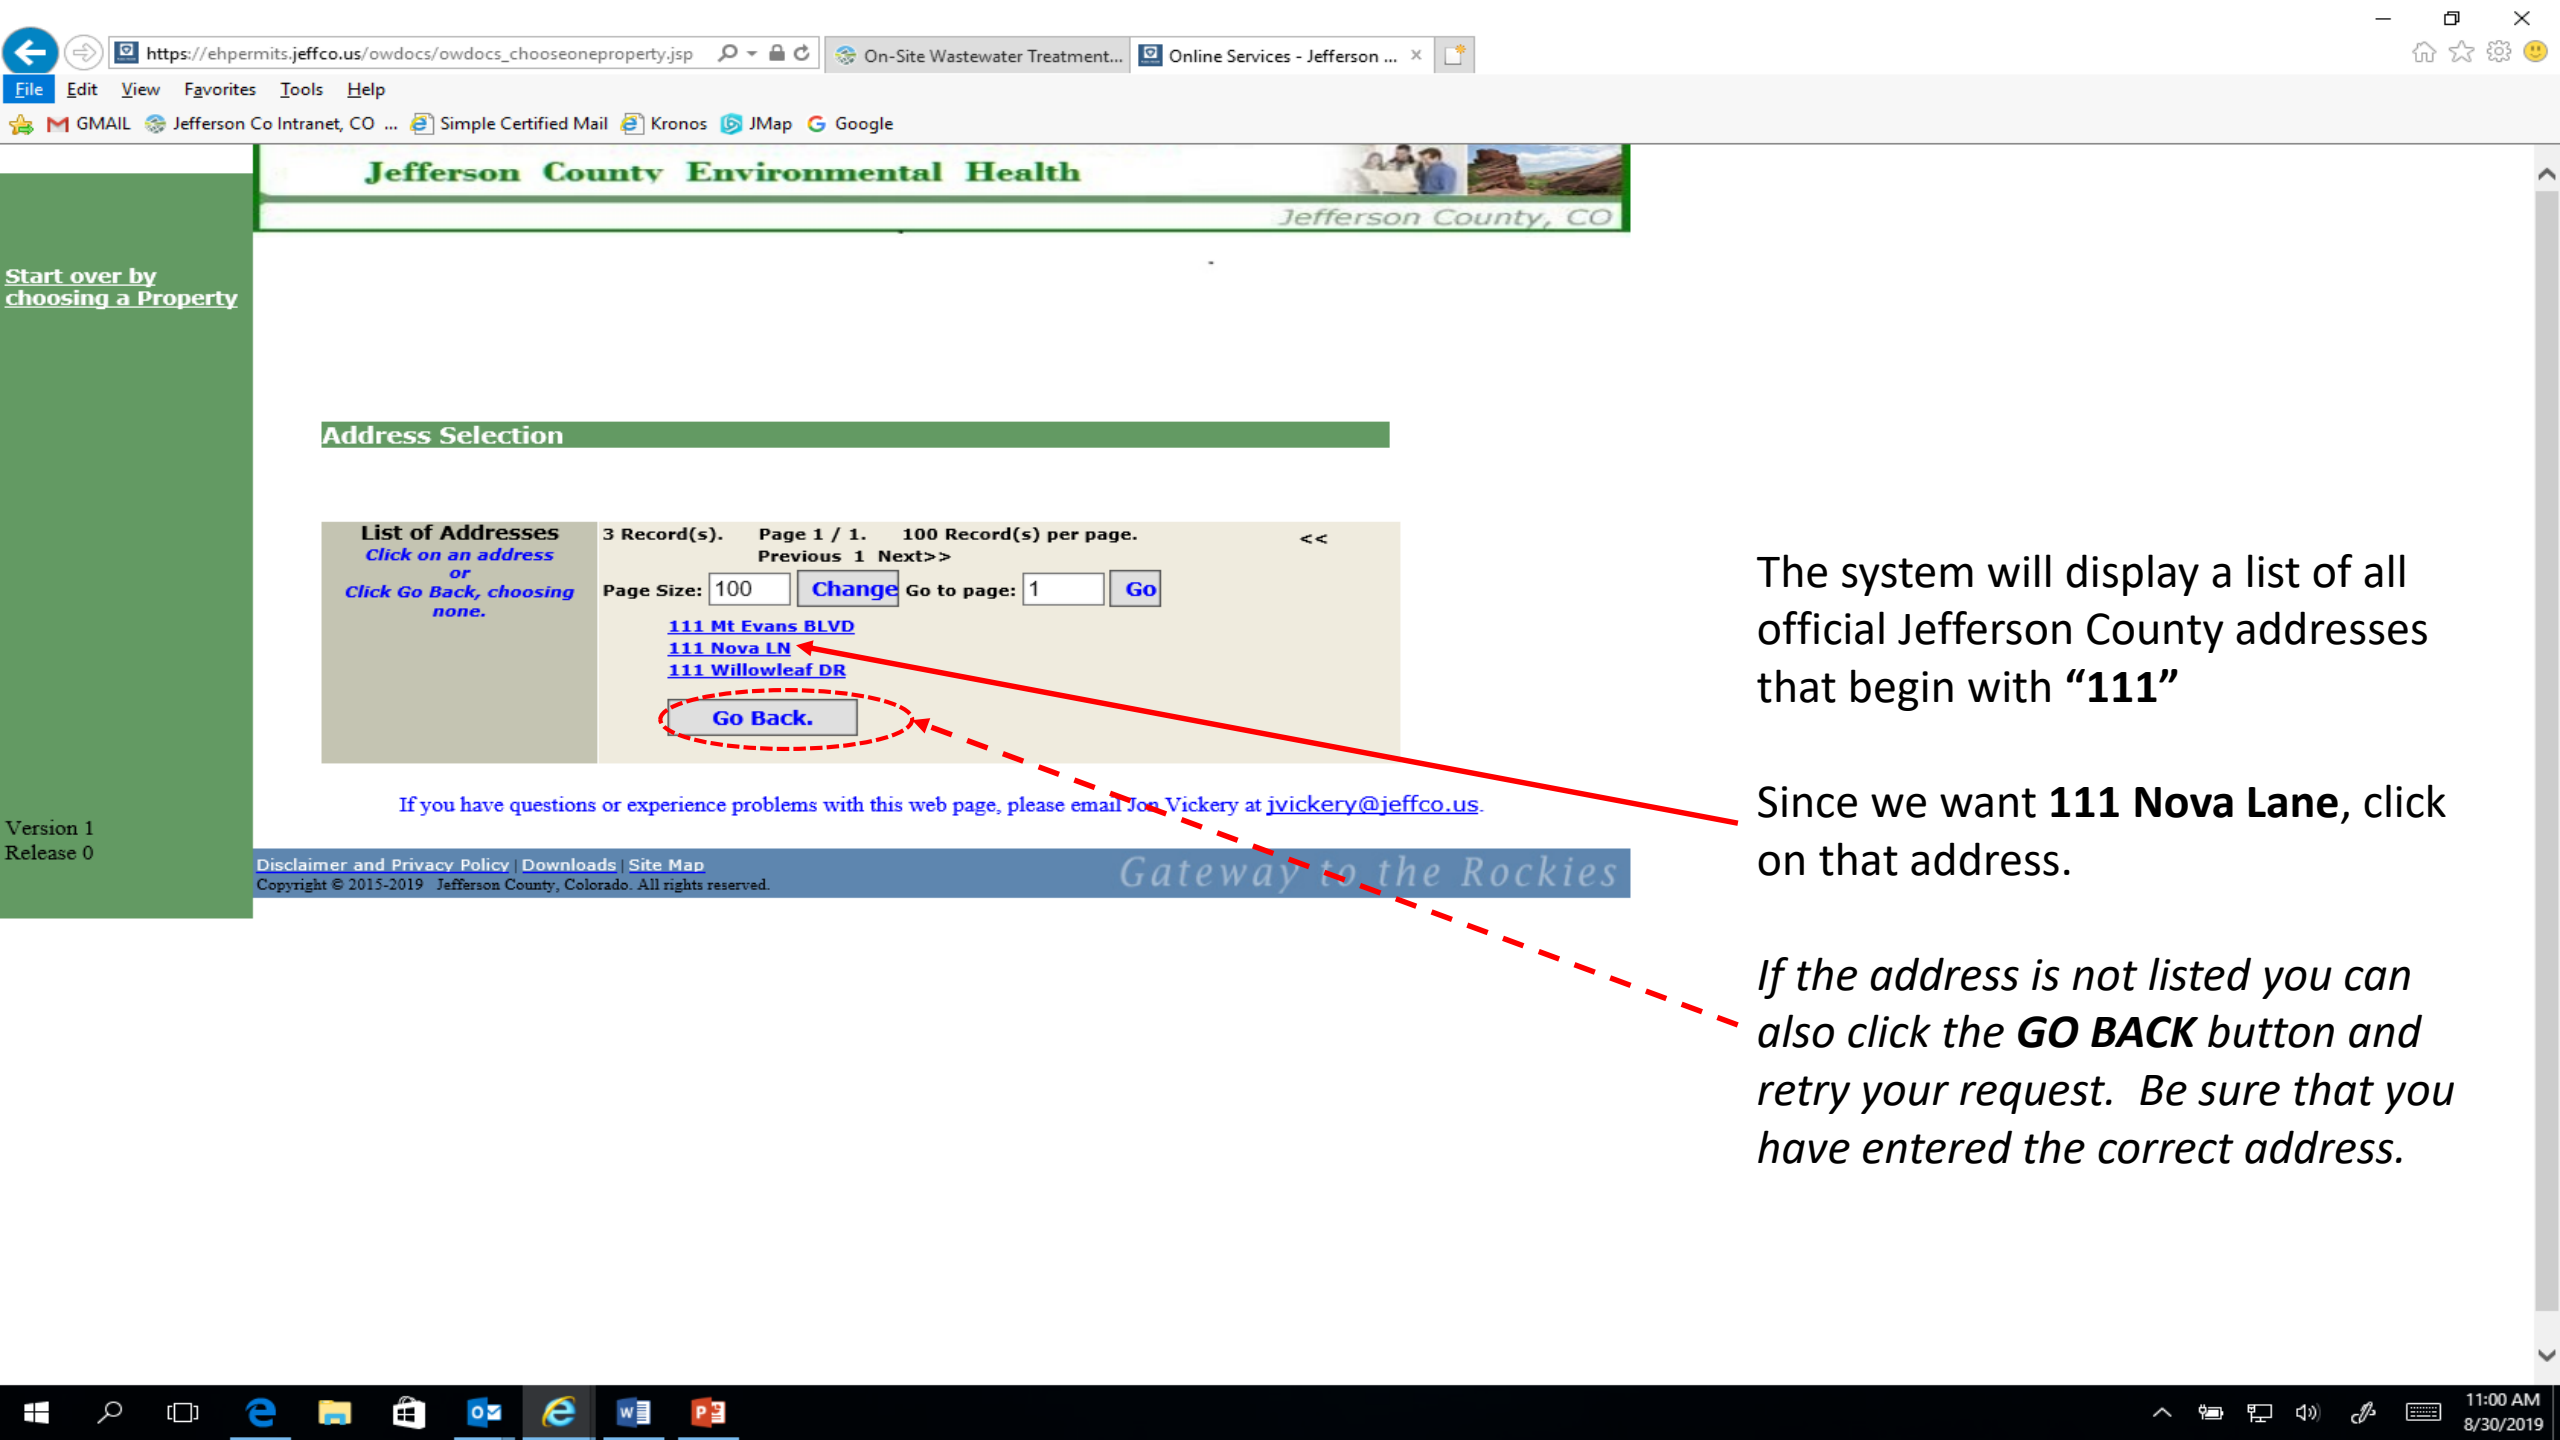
https://ehpermits.jeffco.us/owdocs/owdocs_chooseoneproperty.jsp

On-Site Wastewater Treatment...

Online Services - Jefferson ...

File Edit View Favorites Tools Help

GMAIL Jefferson Co Intranet, CO ... Simple Certified Mail Kronos JMap Google

Jefferson County Environmental Health

Jefferson County, CO

Start over by choosing a Property

Address Selection

| List of Addresses<br>Click on an address<br>or<br>Click Go Back, choosing none. | 3 Record(s). Page 1 / 1. 100 Record(s) per page. <<<br>Previous 1 Next>><br>Page Size: 100 Change Go to page: 1 Go<br>111 Mt Evans BLVD<br>111 Nova LN<br>111 Willowleaf DR<br>Go Back. |
|---|---|

If you have questions or experience problems with this web page, please email Jon Vickery at jvickery@jeffco.us.

Version 1
Release 0

Disclaimer and Privacy Policy | Downloads | Site Map
Copyright © 2015-2019 Jefferson County, Colorado. All rights reserved.

Gateway to the Rockies

The system will display a list of all official Jefferson County addresses that begin with **"111"**

Since we want **111 Nova Lane**, click on that address.

*If the address is not listed you can also click the **GO BACK** button and retry your request. Be sure that you have entered the correct address.*

11:00 AM
8/30/2019